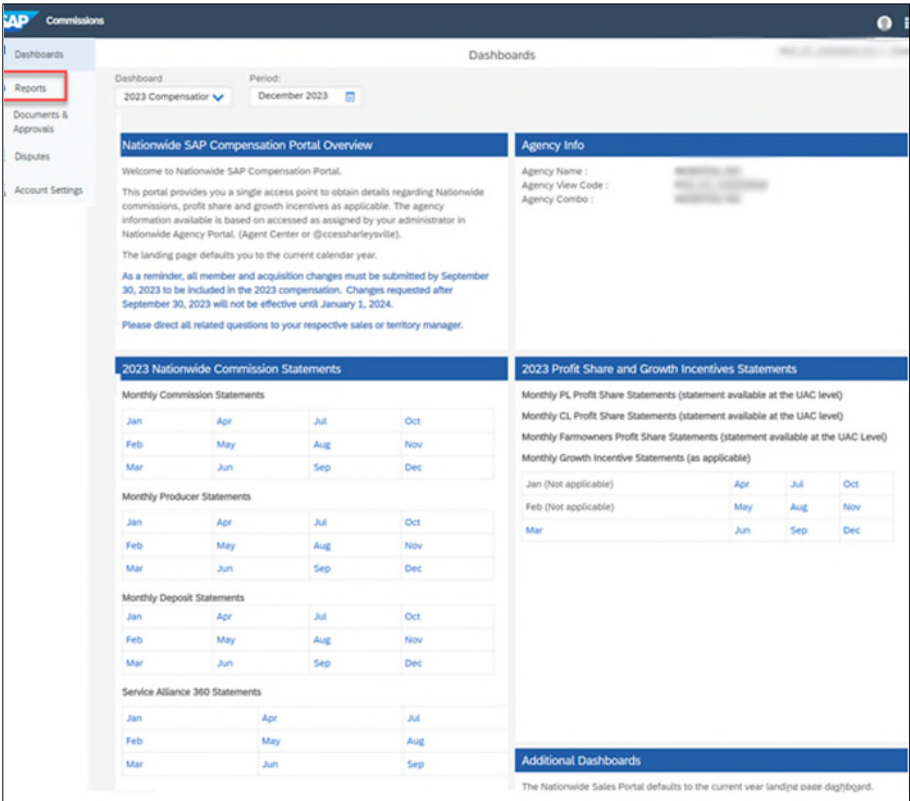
SAP Commissions

Dashboards
Reports
Documents & Approvals
Disputes
Account Settings

Dashboards

Dashboard
2023 Compensatior
Period:
December 2023

Nationwide SAP Compensation Portal Overview

Welcome to Nationwide SAP Compensation Portal.

This portal provides you a single access point to obtain details regarding Nationwide commissions, profit share and growth incentives as applicable. The agency information available is based on accessed as assigned by your administrator in Nationwide Agency Portal. (Agent Center or @ccessharleysville).

The landing page defaults you to the current calendar year.

As a reminder, all member and acquisition changes must be submitted by September 30, 2023 to be included in the 2023 compensation. Changes requested after September 30, 2023 will not be effective until January 1, 2024.

Please direct all related questions to your respective sales or territory manager.

Agency Info

Agency Name :
Agency View Code :
Agency Combo :

2023 Nationwide Commission Statements

Monthly Commission Statements

| Jan | Apr | Jul | Oct |
|---|---|---|---|
| Feb | May | Aug | Nov |
| Mar | Jun | Sep | Dec |

Monthly Producer Statements

| Jan | Apr | Jul | Oct |
|---|---|---|---|
| Feb | May | Aug | Nov |
| Mar | Jun | Sep | Dec |

Monthly Deposit Statements

| Jan | Apr | Jul | Oct |
|---|---|---|---|
| Feb | May | Aug | Nov |
| Mar | Jun | Sep | Dec |

Service Alliance 360 Statements

| Jan | Apr | Jul |
|---|---|---|
| Feb | May | Aug |
| Mar | Jun | Sep |

2023 Profit Share and Growth Incentives Statements

Monthly PL Profit Share Statements (statement available at the UAC level)
Monthly CL Profit Share Statements (statement available at the UAC level)
Monthly Farmowners Profit Share Statements (statement available at the UAC Level)
Monthly Growth Incentive Statements (as applicable)

| Jan (Not applicable) | Apr | Jul | Oct |
|---|---|---|---|
| Feb (Not applicable) | May | Aug | Nov |
| Mar | Jun | Sep | Dec |

Additional Dashboards

The Nationwide Sales Portal defaults to the current year landing page dashboard.